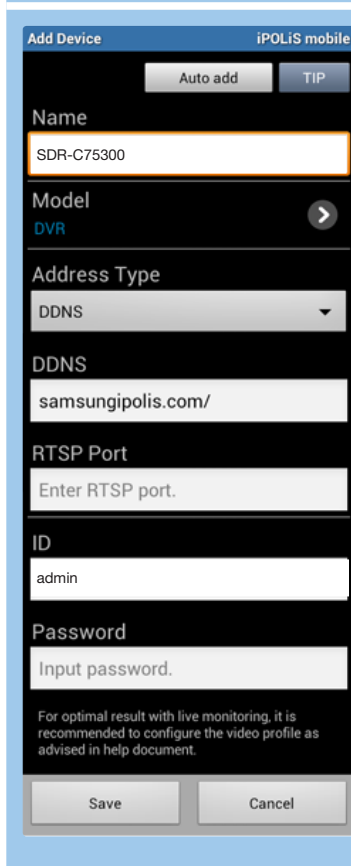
Add Device
iPOLiS mobile

Auto add
TIP

Name
SDR-C75300

Model
DVR

Address Type
DDNS

DDNS
samsungipolis.com/

RTSP Port
Enter RTSP port.

ID
admin

Password
Input password.

For optimal result with live monitoring, it is recommended to configure the video profile as advised in help document.

Save
Cancel